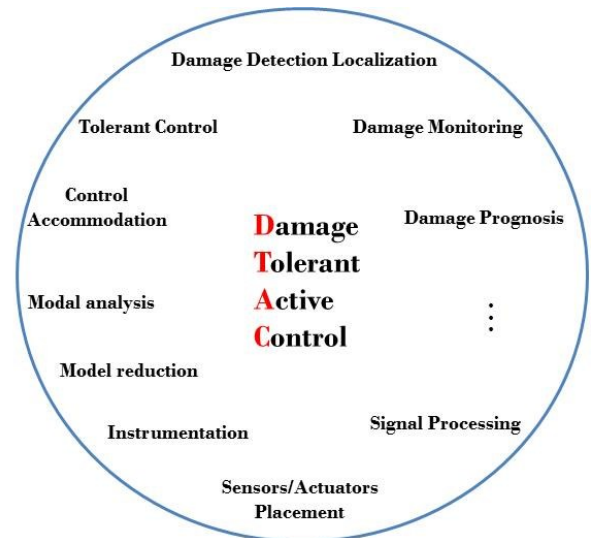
Damage Detection Localization

Tolerant Control

Damage Monitoring

Control Accommodation

Damage Tolerant Active Control

Damage Prognosis

Modal analysis

⋮

Model reduction

Signal Processing

Instrumentation

Sensors/Actuators Placement